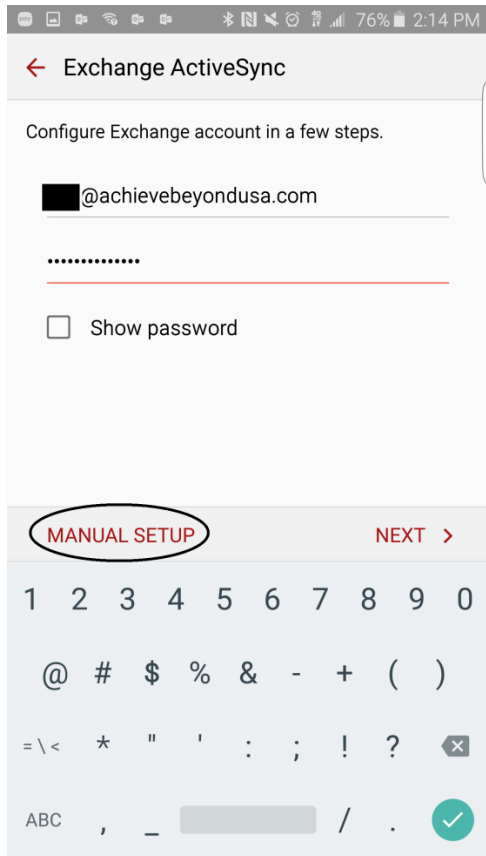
76% 2:14 PM

Exchange ActiveSync

Configure Exchange account in a few steps.

@achievebeyondusa.com

••••••••••••••

Show password

MANUAL SETUP

NEXT >

1 2 3 4 5 6 7 8 9 0

@ # $ % & - + ( )

= \ < * " ' : ; ! ?

ABC , _ / .